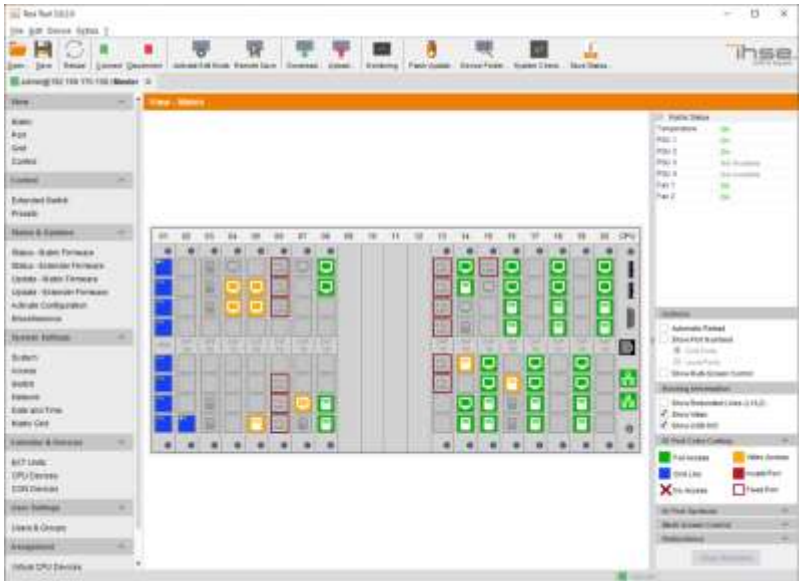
Tera Tool 2.0.2.0

File Edit Device Extras ?

Open Save Reload Connect Disconnect Activate Edit Mode Remote Save Download Upload Monitoring Flash Update Device Finder System Check Save Status

ihse

admin@192.168.100.100 Master

View

Matrix
Port
Grid
Control

Control

Extended Switch
Presets

Status & Updates

Status - Matrix Firmware
Status - Extender Firmware
Update - Matrix Firmware
Update - Extender Firmware
Activate Configuration
Miscellaneous

System Settings

System
Access
Switch
Network
Date and Time
Matrix Grid

Extender & Devices

EXT Units
CPU Devices
CON Devices

User Settings

Users & Groups

Assignment

Virtual CPU Devices

View - Matrix

01 02 03 04 05 06 07 08 09 10 11 12 13 14 15 16 17 18 19 20 CPU

Matrix Status

Temperature OK
PSU 1 OK
PSU 2 OK
PSU 3 Not Available
PSU 4 Not Available
Fan 1 OK
Fan 2 OK

Options

Automatic Reload
Show Port Numbers
Grid Ports
Local Ports
Show Multi-Screen Control

Routing Information

Show Redundant Lines (LOLD)
Show Video
Show USB HID

IO Port Color Coding

Full Access
Video Access
Grid Line
Invalid Port
No Access
Fixed Port

IO Port Services

Multi-Screen Control

Redundancy